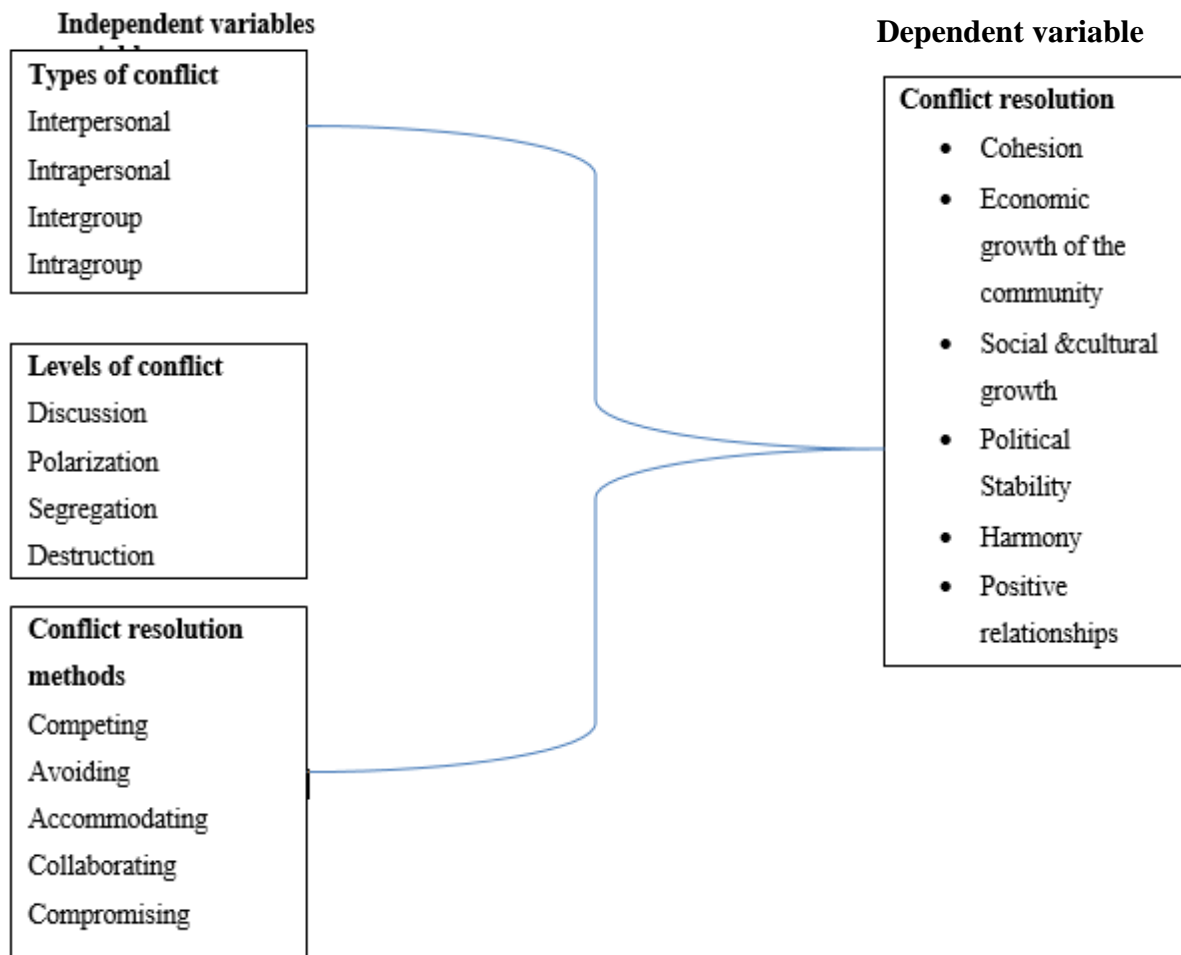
Independent variables

Dependent variable

Types of conflict
Interpersonal
Intrapersonal
Intergroup
Intragroup

Levels of conflict
Discussion
Polarization
Segregation
Destruction

Conflict resolution methods
Competing
Avoiding
Accommodating
Collaborating
Compromising

Conflict resolution
- Cohesion
- Economic growth of the community
- Social &cultural growth
- Political Stability
- Harmony
- Positive relationships